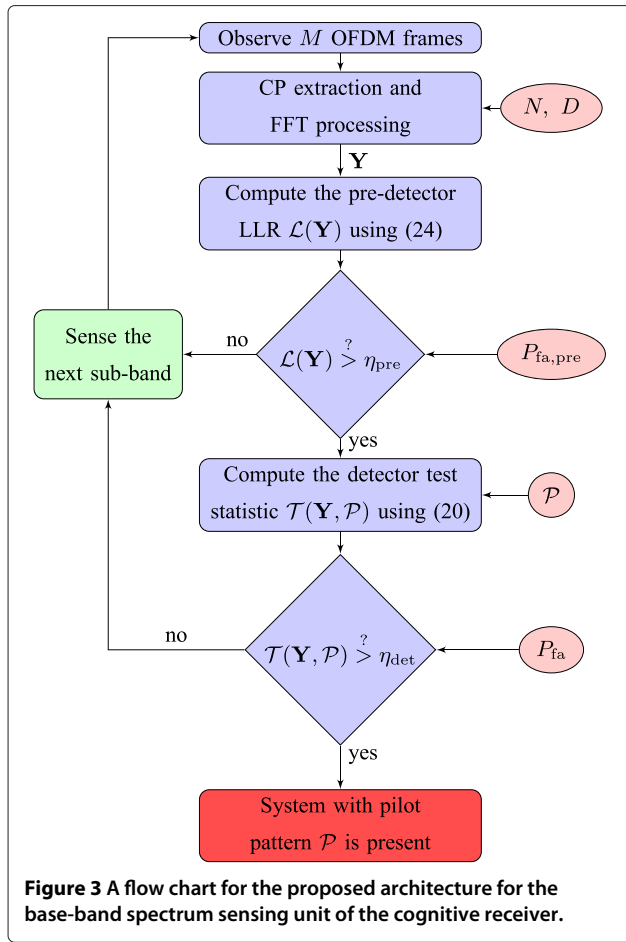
Observe $M$ OFDM frames

CP extraction and FFT processing

$N,\ D$

$\mathbf{Y}$

Compute the pre-detector LLR $\mathcal{L}(\mathbf{Y})$ using (24)

Sense the next sub-band

no

$\mathcal{L}(\mathbf{Y}) \overset{?}{>} \eta_{\mathrm{pre}}$

$P_{\mathrm{fa,pre}}$

yes

Compute the detector test statistic $\mathcal{T}(\mathbf{Y},\mathcal{P})$ using (20)

$\mathcal{P}$

no

$\mathcal{T}(\mathbf{Y},\mathcal{P}) \overset{?}{>} \eta_{\mathrm{det}}$

$P_{\mathrm{fa}}$

yes

System with pilot pattern $\mathcal{P}$ is present

**Figure 3 A flow chart for the proposed architecture for the base-band spectrum sensing unit of the cognitive receiver.**